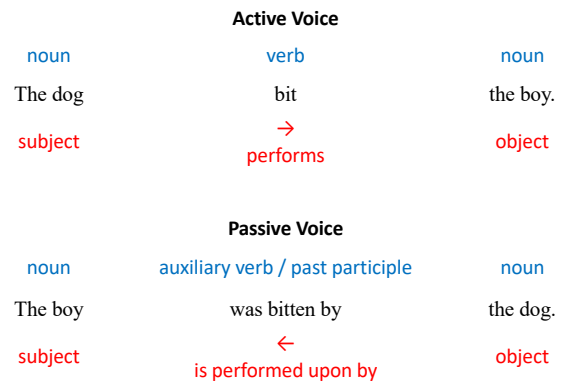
**Active Voice**

| noun | verb | noun |
|---|---|---|
| The dog | bit | the boy. |
| subject | → performs | object |

**Passive Voice**

| noun | auxiliary verb / past participle | noun |
|---|---|---|
| The boy | was bitten by | the dog. |
| subject | ← is performed upon by | object |